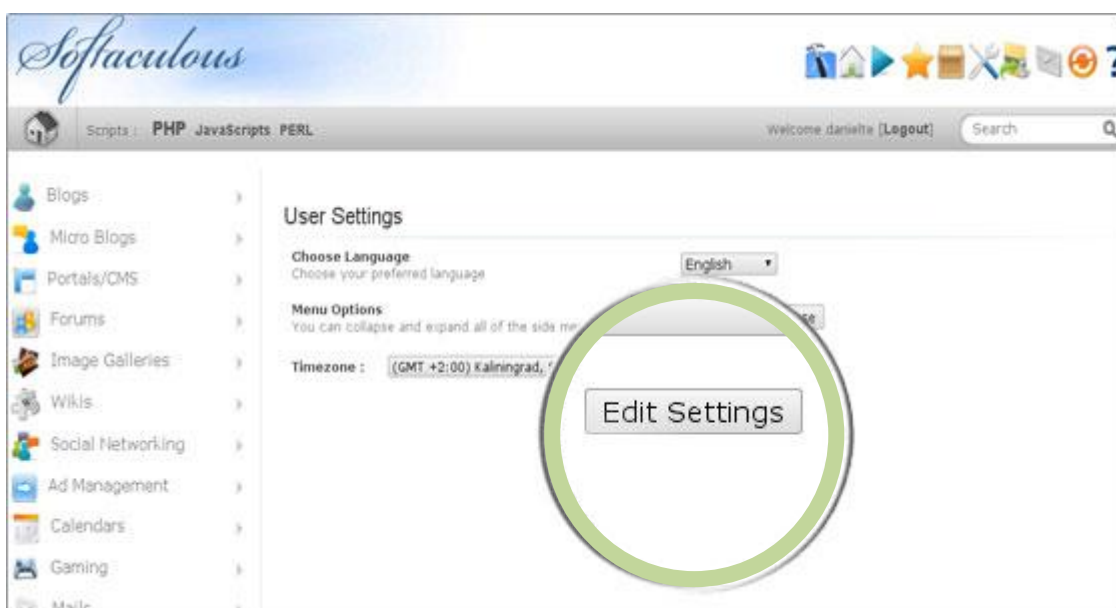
Softaculous

Scripts : PHP JavaScripts PERL

Welcome danielle [Logout]

Search

Blogs
Micro Blogs
Portals/CMS
Forums
Image Galleries
Wikis
Social Networking
Ad Management
Calendars
Gaming
Mails

User Settings

Choose Language
Choose your preferred language

English

Menu Options
You can collapse and expand all of the side me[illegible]

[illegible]se

Timezone : (GMT +2:00) Kaliningrad, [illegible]

Edit Settings